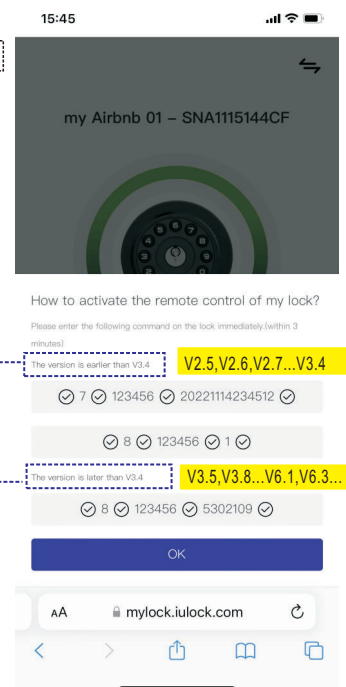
15:45

my Airbnb 01 – SNA1115144CF

How to activate the remote control of my lock?

Please enter the following command on the lock immediately.(within 3 minutes)

The version is earlier than V3.4

V2.5,V2.6,V2.7...V3.4

✓ 7 ✓ 123456 ✓ 20221114234512 ✓

✓ 8 ✓ 123456 ✓ 1 ✓

The version is later than V3.4

V3.5,V3.8...V6.1,V6.3...

✓ 8 ✓ 123456 ✓ 5302109 ✓

OK

AA mylock.iulock.com